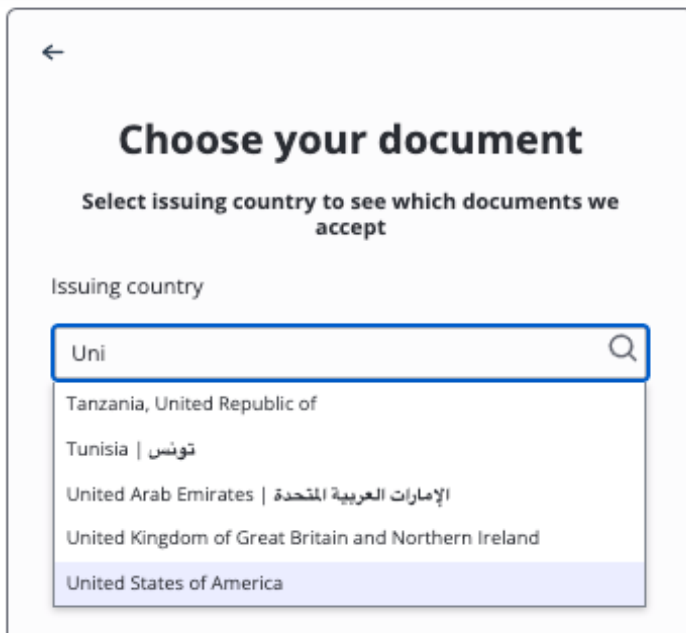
←

Choose your document

Select issuing country to see which documents we accept

Issuing country

Uni

Tanzania, United Republic of

Tunisia | تونس

United Arab Emirates | الإمارات العربية المتحدة

United Kingdom of Great Britain and Northern Ireland

United States of America